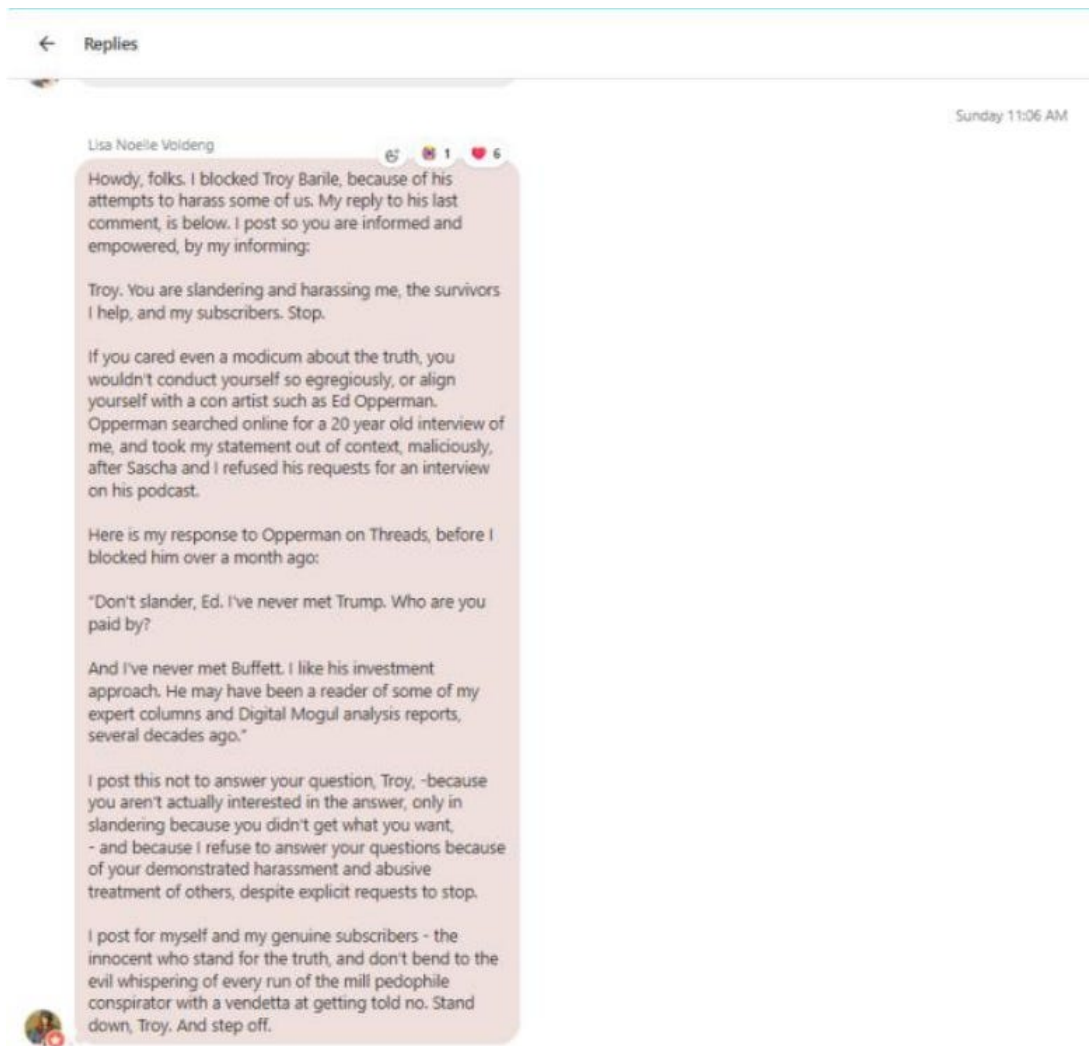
Replies

Sunday 11:06 AM

Lisa Noelle Voldeng

1 6

Howdy, folks. I blocked Troy Barile, because of his attempts to harass some of us. My reply to his last comment, is below. I post so you are informed and empowered, by my informing:

Troy. You are slandering and harassing me, the survivors I help, and my subscribers. Stop.

If you cared even a modicum about the truth, you wouldn't conduct yourself so egregiously, or align yourself with a con artist such as Ed Opperman. Opperman searched online for a 20 year old interview of me, and took my statement out of context, maliciously, after Sascha and I refused his requests for an interview on his podcast.

Here is my response to Opperman on Threads, before I blocked him over a month ago:

"Don't slander, Ed. I've never met Trump. Who are you paid by?

And I've never met Buffett. I like his investment approach. He may have been a reader of some of my expert columns and Digital Mogul analysis reports, several decades ago."

I post this not to answer your question, Troy, -because you aren't actually interested in the answer, only in slandering because you didn't get what you want, - and because I refuse to answer your questions because of your demonstrated harassment and abusive treatment of others, despite explicit requests to stop.

I post for myself and my genuine subscribers - the innocent who stand for the truth, and don't bend to the evil whispering of every run of the mill pedophile conspirator with a vendetta at getting told no. Stand down, Troy. And step off.